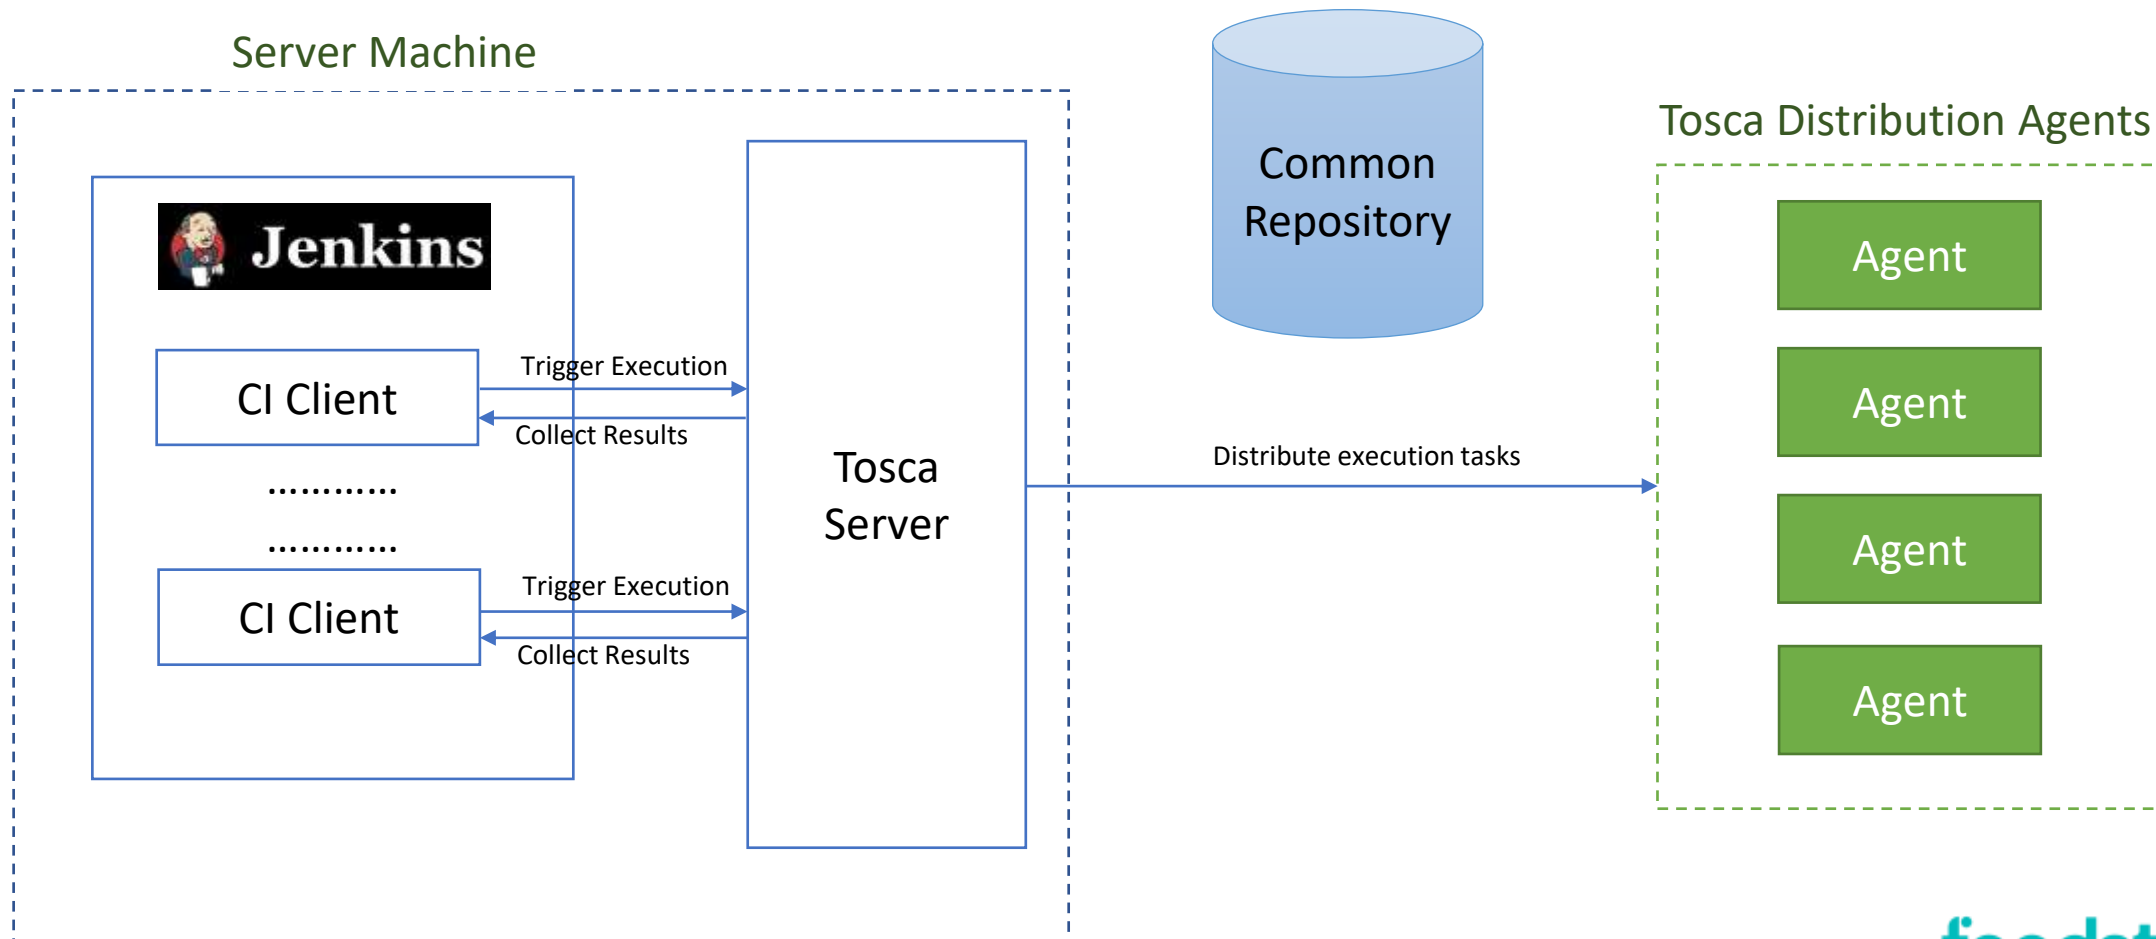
Server Machine

Jenkins

CI Client

Trigger Execution

Collect Results

............

............

CI Client

Trigger Execution

Collect Results

Tosca Server

Common Repository

Distribute execution tasks

Tosca Distribution Agents

Agent

Agent

Agent

Agent

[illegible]